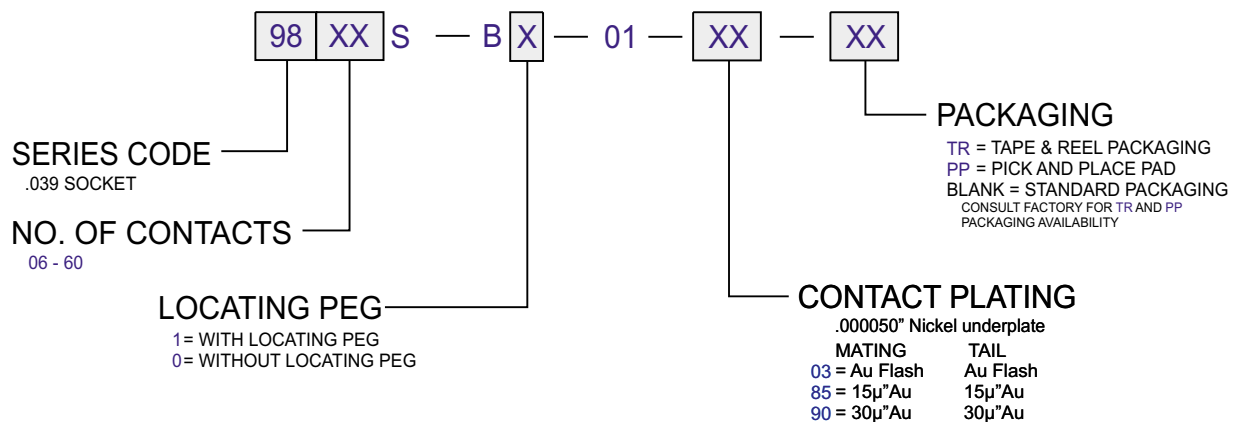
98 XX S — B X — 01 — XX — XX

PACKAGING
TR = TAPE & REEL PACKAGING
PP = PICK AND PLACE PAD
BLANK = STANDARD PACKAGING
CONSULT FACTORY FOR TR AND PP PACKAGING AVAILABILITY

SERIES CODE
.039 SOCKET

NO. OF CONTACTS
06 - 60

LOCATING PEG
1= WITH LOCATING PEG
0= WITHOUT LOCATING PEG

CONTACT PLATING
.000050" Nickel underplate

| | MATING | TAIL |
|---|---|---|
| 03 = | Au Flash | Au Flash |
| 85 = | 15µ"Au | 15µ"Au |
| 90 = | 30µ"Au | 30µ"Au |